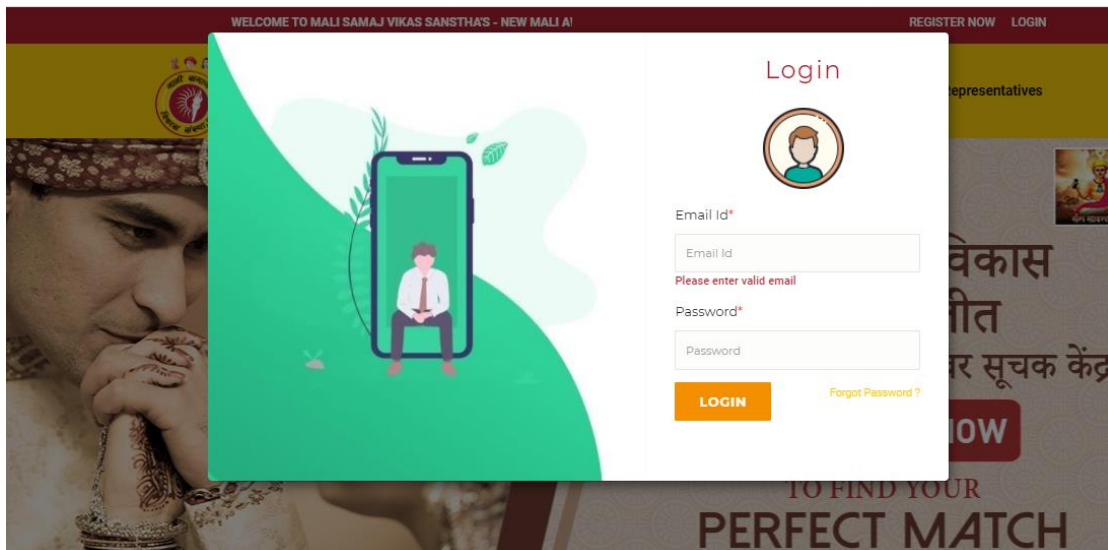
WELCOME TO MALI SAMAJ VIKAS SANSTHA'S - NEW MALI A

REGISTER NOW LOGIN

epresentatives

Login

Email Id*

Email Id

Please enter valid email

Password*

Password

LOGIN

Forgot Password ?

विकास

ीत

र सूचक केंद्र

IOW

TO FIND YOUR

PERFECT MATCH